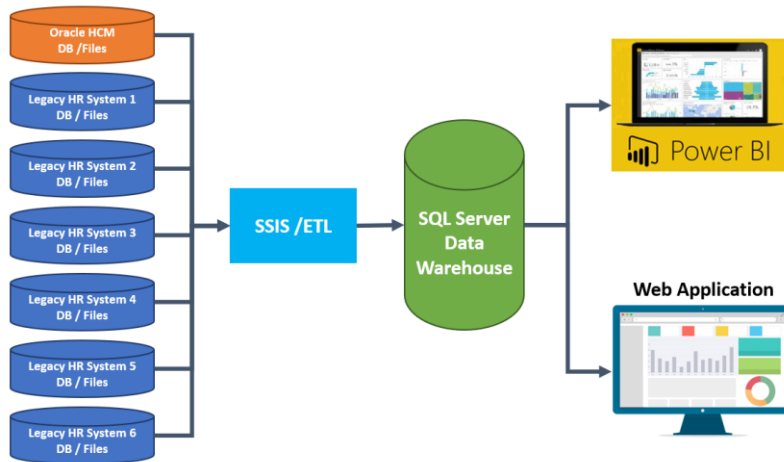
Oracle HCM
DB /Files

Legacy HR System 1
DB / Files

Legacy HR System 2
DB / Files

Legacy HR System 3
DB / Files

Legacy HR System 4
DB / Files

Legacy HR System 5
DB / Files

Legacy HR System 6
DB / Files

SSIS /ETL

SQL Server
Data
Warehouse

Power BI

Web Application